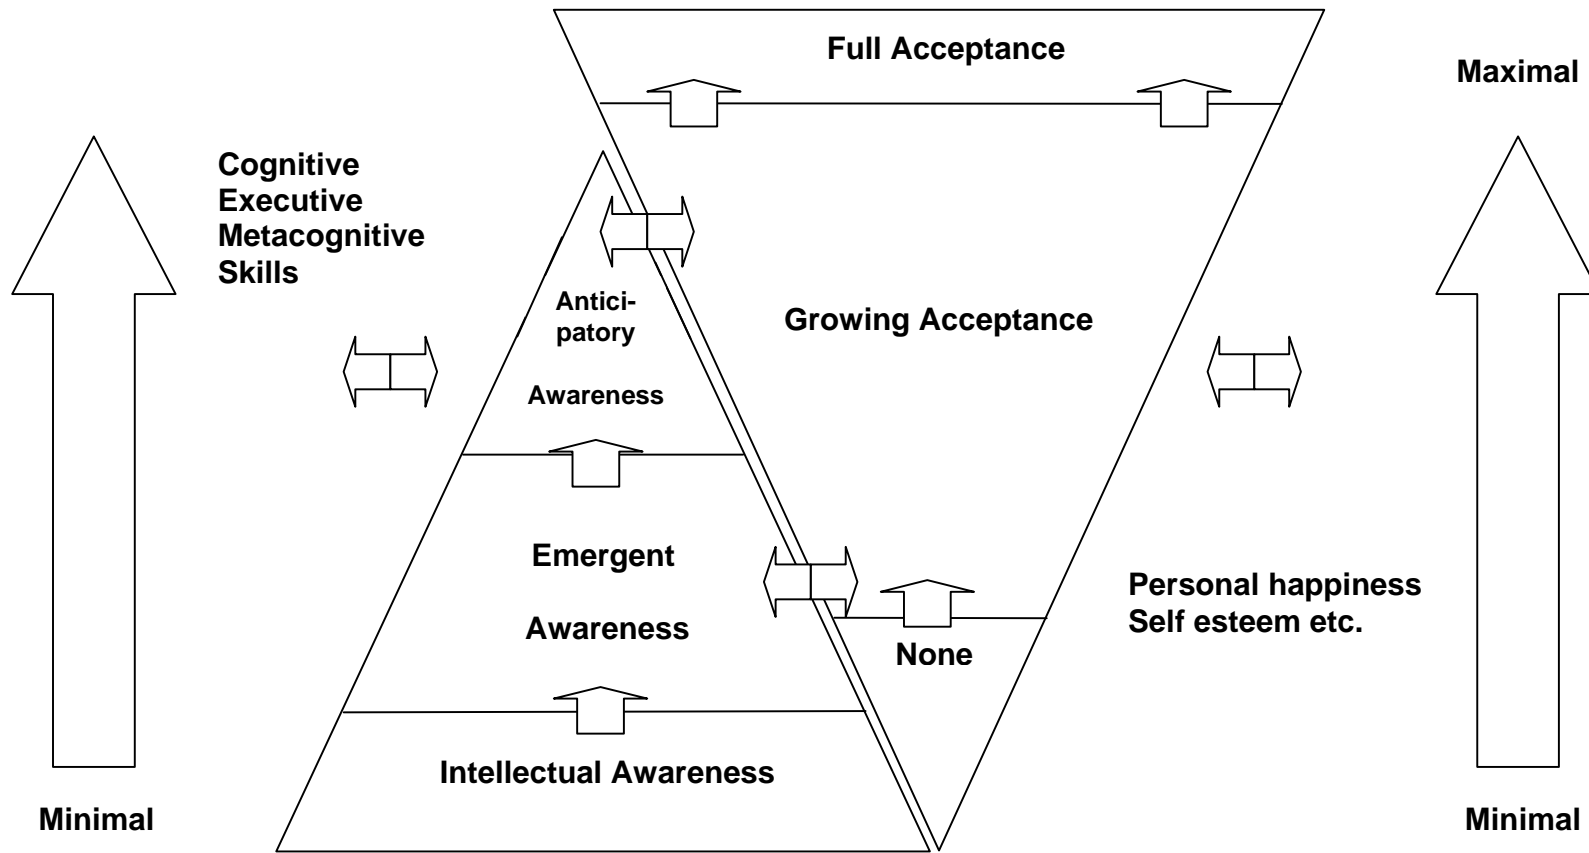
Full Acceptance

Maximal

Cognitive
Executive
Metacognitive
Skills

Anticipatory

Awareness

Growing Acceptance

Emergent

Awareness

Personal happiness
Self esteem etc.

None

Intellectual Awareness

Minimal

Minimal